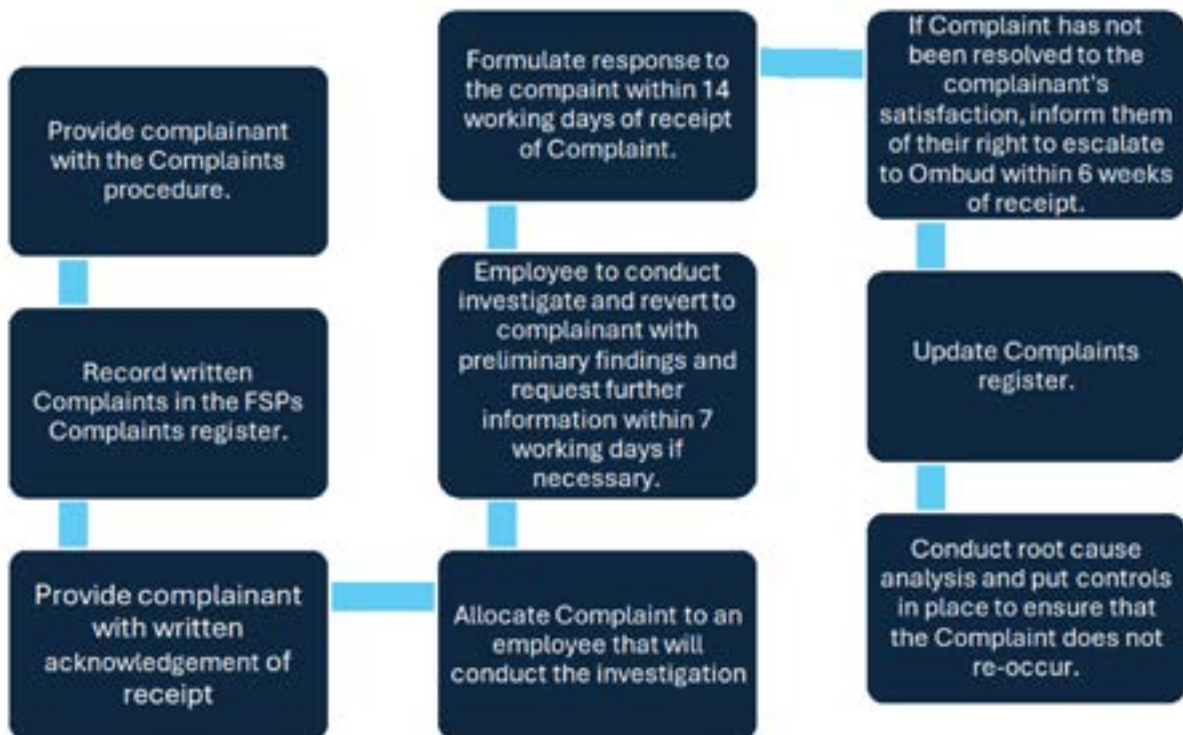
Provide complainant with the Complaints procedure.

Record written Complaints in the FSPs Complaints register.

Provide complainant with written acknowledgement of receipt

Allocate Complaint to an employee that will conduct the investigation

Employee to conduct investigate and revert to complainant with preliminary findings and request further information within 7 working days if necessary.

Formulate response to the compaint within 14 working days of receipt of Complaint.

If Complaint has not been resolved to the complainant's satisfaction, inform them of their right to escalate to Ombud within 6 weeks of receipt.

Update Complaints register.

Conduct root cause analysis and put controls in place to ensure that the Complaint does not re-occur.